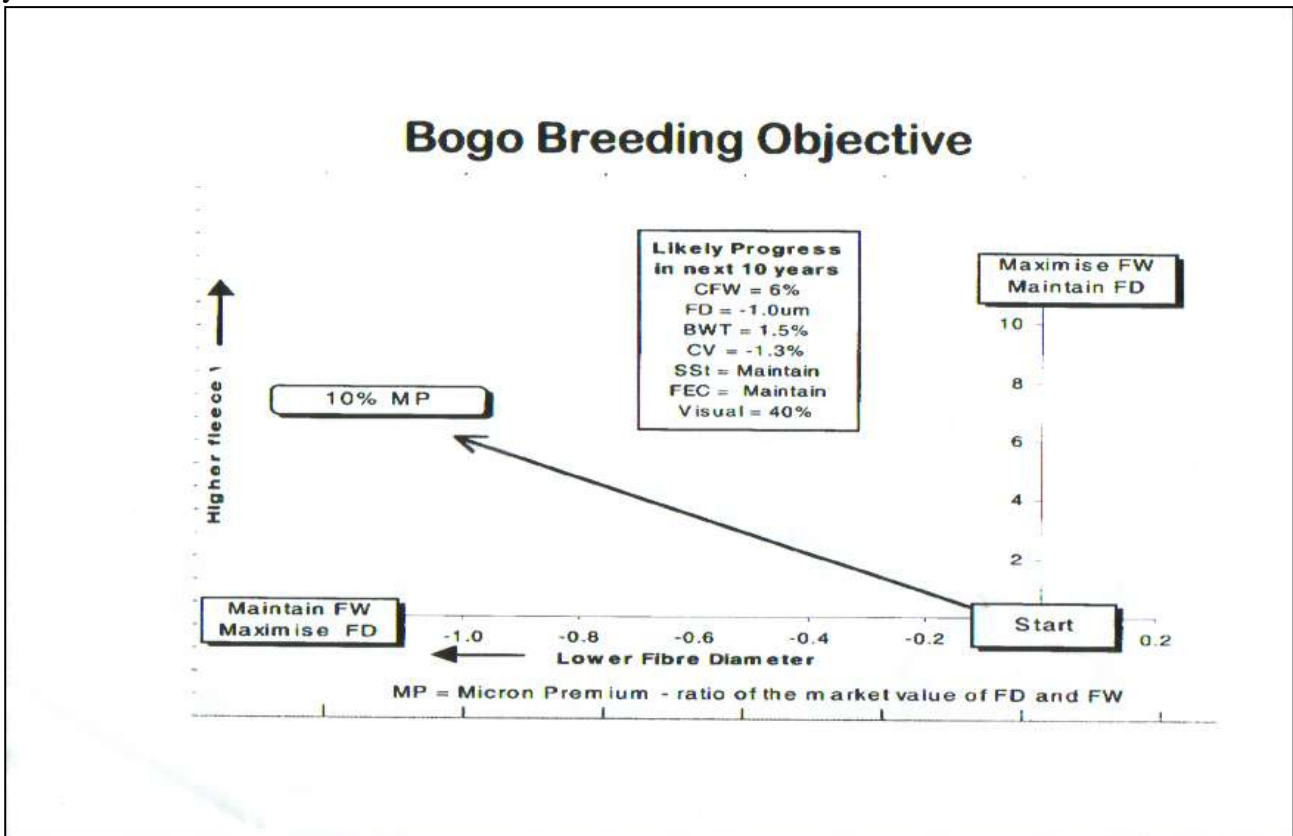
Bogo Breeding Objective

Likely Progress in next 10 years
CFW = 6%
FD = -1.0um
BWT = 1.5%
CV = -1.3%
SSt = Maintain
FEC = Maintain
Visual = 40%

Maximise FW
Maintain FD

10
8
6
4
2

Higher fleece

10% MP

Maintain FW
Maximise FD

-1.0
-0.8
-0.6
-0.4
-0.2
Start
0.2

Lower Fibre Diameter

MP = Micron Premium - ratio of the market value of FD and FW